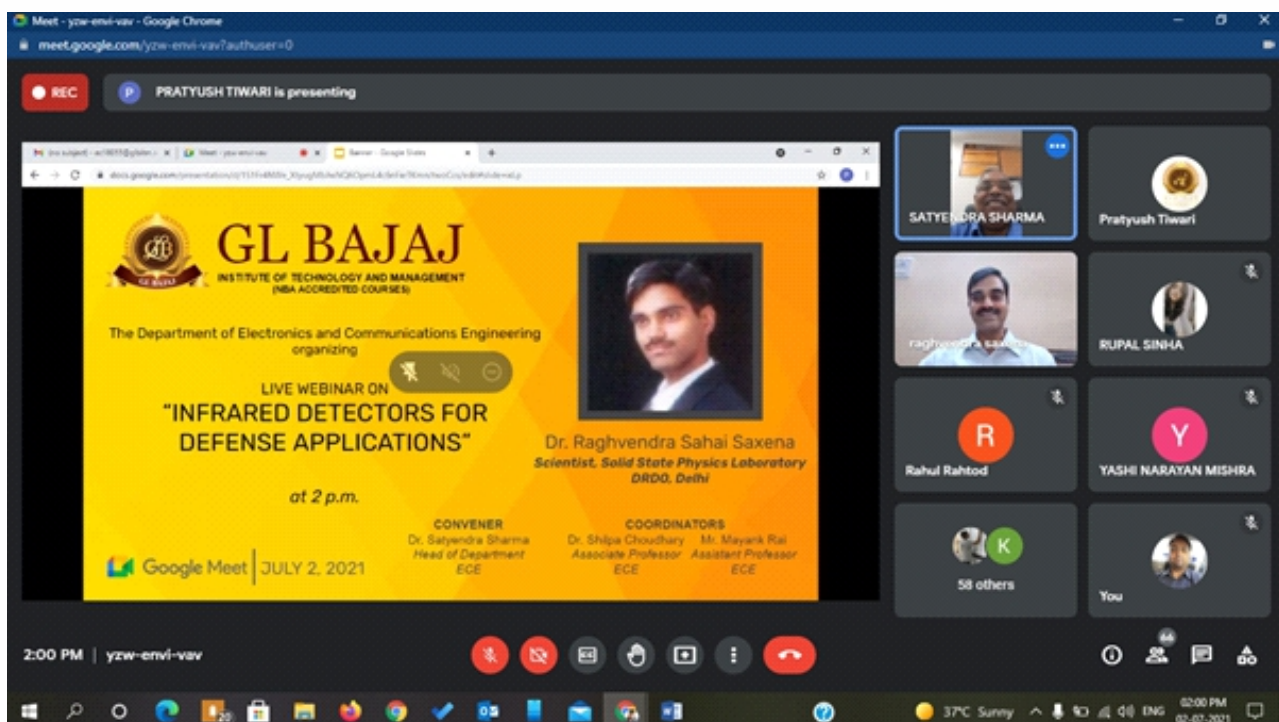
Meet - yzw-envi-vav - Google Chrome

meet.google.com/yzw-envi-vav?authuser=0

REC

P PRATYUSH TIWARI is presenting

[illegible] | Meet - yzw-envi-vav | Banner - Google Slides

docs.google.com/presentation/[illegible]

GL BAJAJ
INSTITUTE OF TECHNOLOGY AND MANAGEMENT
(NBA ACCREDITED COURSES)

The Department of Electronics and Communications Engineering organizing

LIVE WEBINAR ON
"INFRARED DETECTORS FOR DEFENSE APPLICATIONS"

Dr. Raghvendra Sahai Saxena
Scientist, Solid State Physics Laboratory
DRDO, Delhi

at 2 p.m.

CONVENER
Dr. Satyendra Sharma
Head of Department
ECE

COORDINATORS
Dr. Shilpa Choudhary
Associate Professor
ECE

Mr. Mayank Rai
Assistant Professor
ECE

Google Meet | JULY 2, 2021

SATYENDRA SHARMA

Pratyush Tiwari

raghvendra saxena

RUPAL SINHA

R
Rahul Rahtod

Y
YASHI NARAYAN MISHRA

K
58 others

You

2:00 PM | yzw-envi-vav

37°C Sunny ENG 02:00 PM 02-07-2021